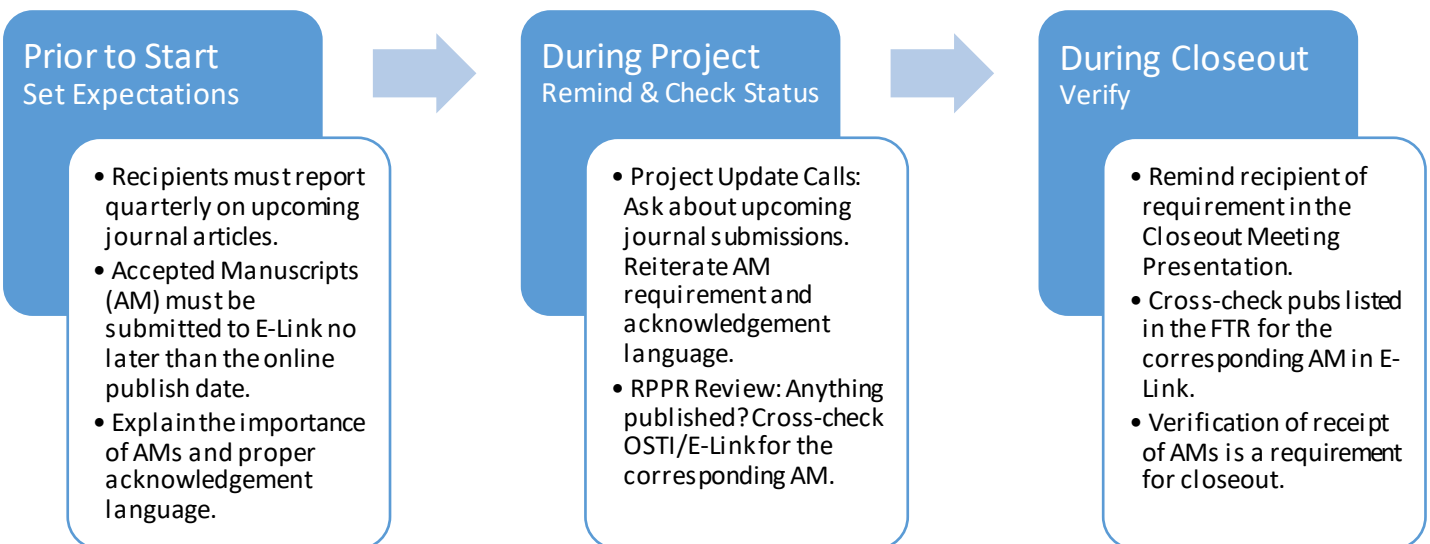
Prior to Start
Set Expectations

• Recipients must report quarterly on upcoming journal articles.
• Accepted Manuscripts (AM) must be submitted to E-Link no later than the online publish date.
• Explain the importance of AMs and proper acknowledgement language.

During Project
Remind & Check Status

• Project Update Calls: Ask about upcoming journal submissions. Reiterate AM requirement and acknowledgement language.
• RPPR Review: Anything published? Cross-check OSTI/E-Link for the corresponding AM.

During Closeout
Verify

• Remind recipient of requirement in the Closeout Meeting Presentation.
• Cross-check pubs listed in the FTR for the corresponding AM in E-Link.
• Verification of receipt of AMs is a requirement for closeout.